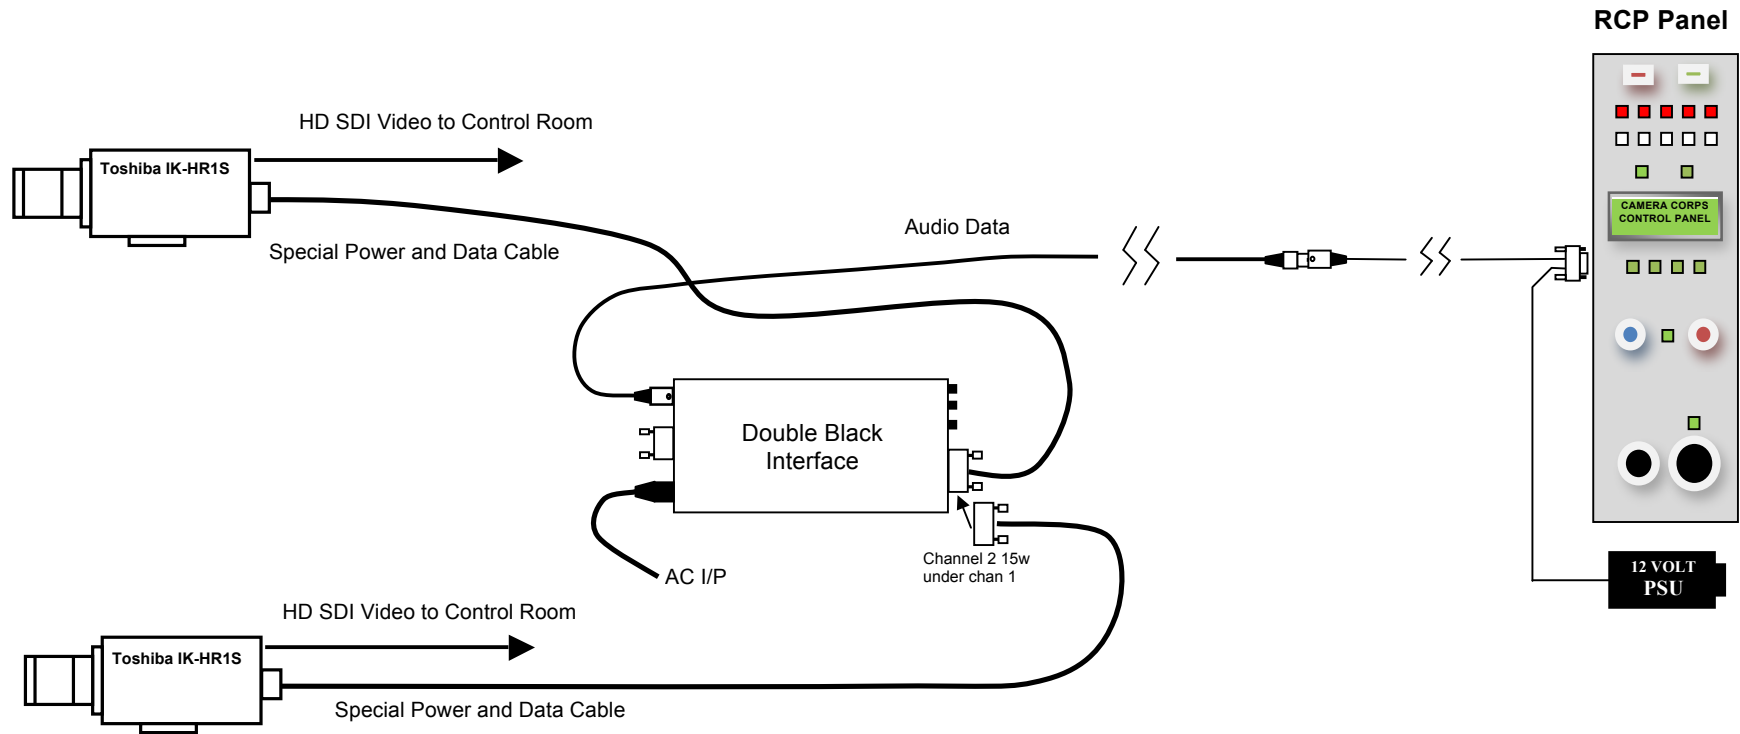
RCP Panel

HD SDI Video to Control Room

Toshiba IK-HR1S

Special Power and Data Cable

Audio Data

CAMERA CORPS
CONTROL PANEL

Double Black
Interface

AC I/P

Channel 2 15w
under chan 1

12 VOLT
PSU

HD SDI Video to Control Room

Toshiba IK-HR1S

Special Power and Data Cable